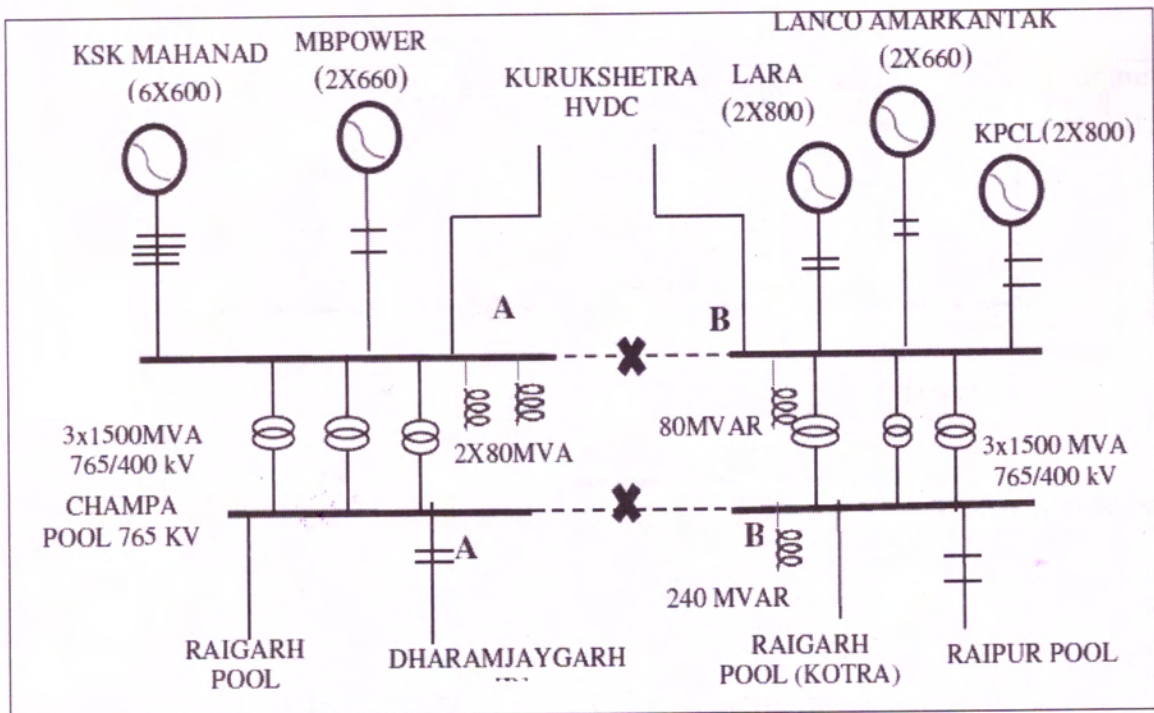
KSK MAHANAD (6X600)

MBPOWER (2X660)

KURUKSHETRA HVDC

LANCO AMARKANTAK (2X660)

LARA (2X800)

KPCL(2X800)

A

B

3x1500MVA 765/400 kV

2X80MVA

80MVAR

3x1500 MVA 765/400 kV

CHAMPA POOL 765 KV

A

B

240 MVAR

RAIGARH POOL

DHARAMJAYGARH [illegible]

RAIGARH POOL (KOTRA)

RAIPUR POOL